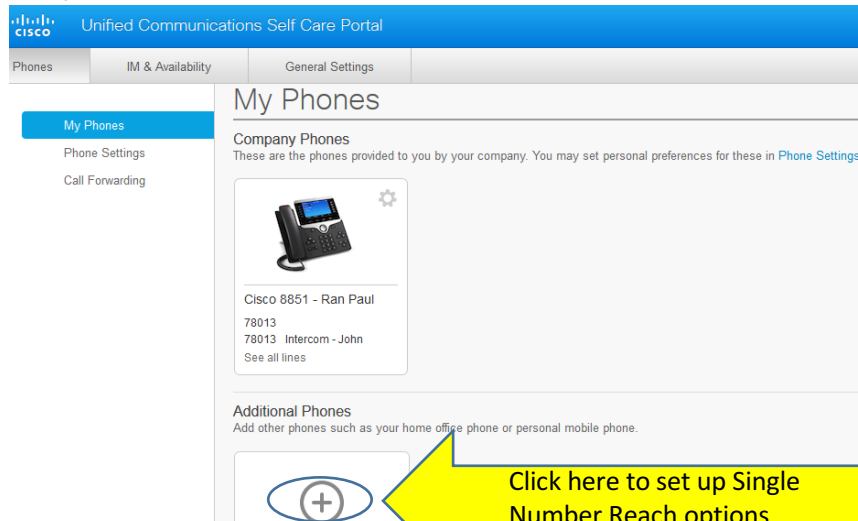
cisco Unified Communications Self Care Portal

Phones IM & Availability General Settings

My Phones
Phone Settings
Call Forwarding

My Phones

Company Phones
These are the phones provided to you by your company. You may set personal preferences for these in Phone Settings

Cisco 8851 - Ran Paul
78013
78013 Intercom - John
See all lines

Additional Phones
Add other phones such as your home office phone or personal mobile phone.

Click here to set up Single Number Reach options